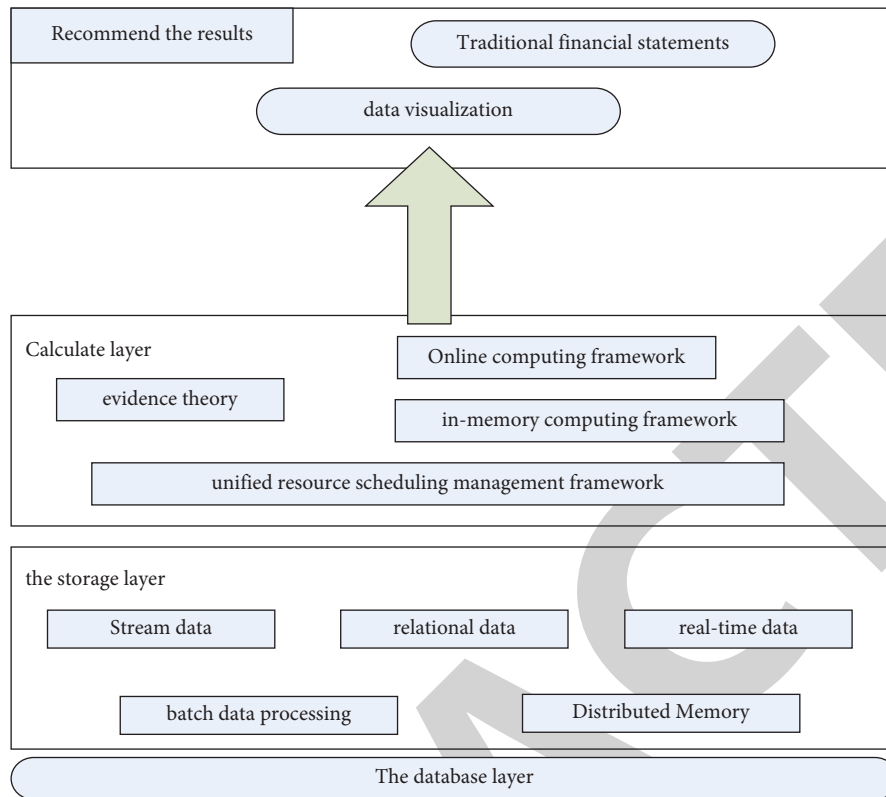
Recommend the results

Traditional financial statements

data visualization

Calculate layer

Online computing framework

evidence theory

in-memory computing framework

unified resource scheduling management framework

the storage layer

Stream data

relational data

real-time data

batch data processing

Distributed Memory

The database layer